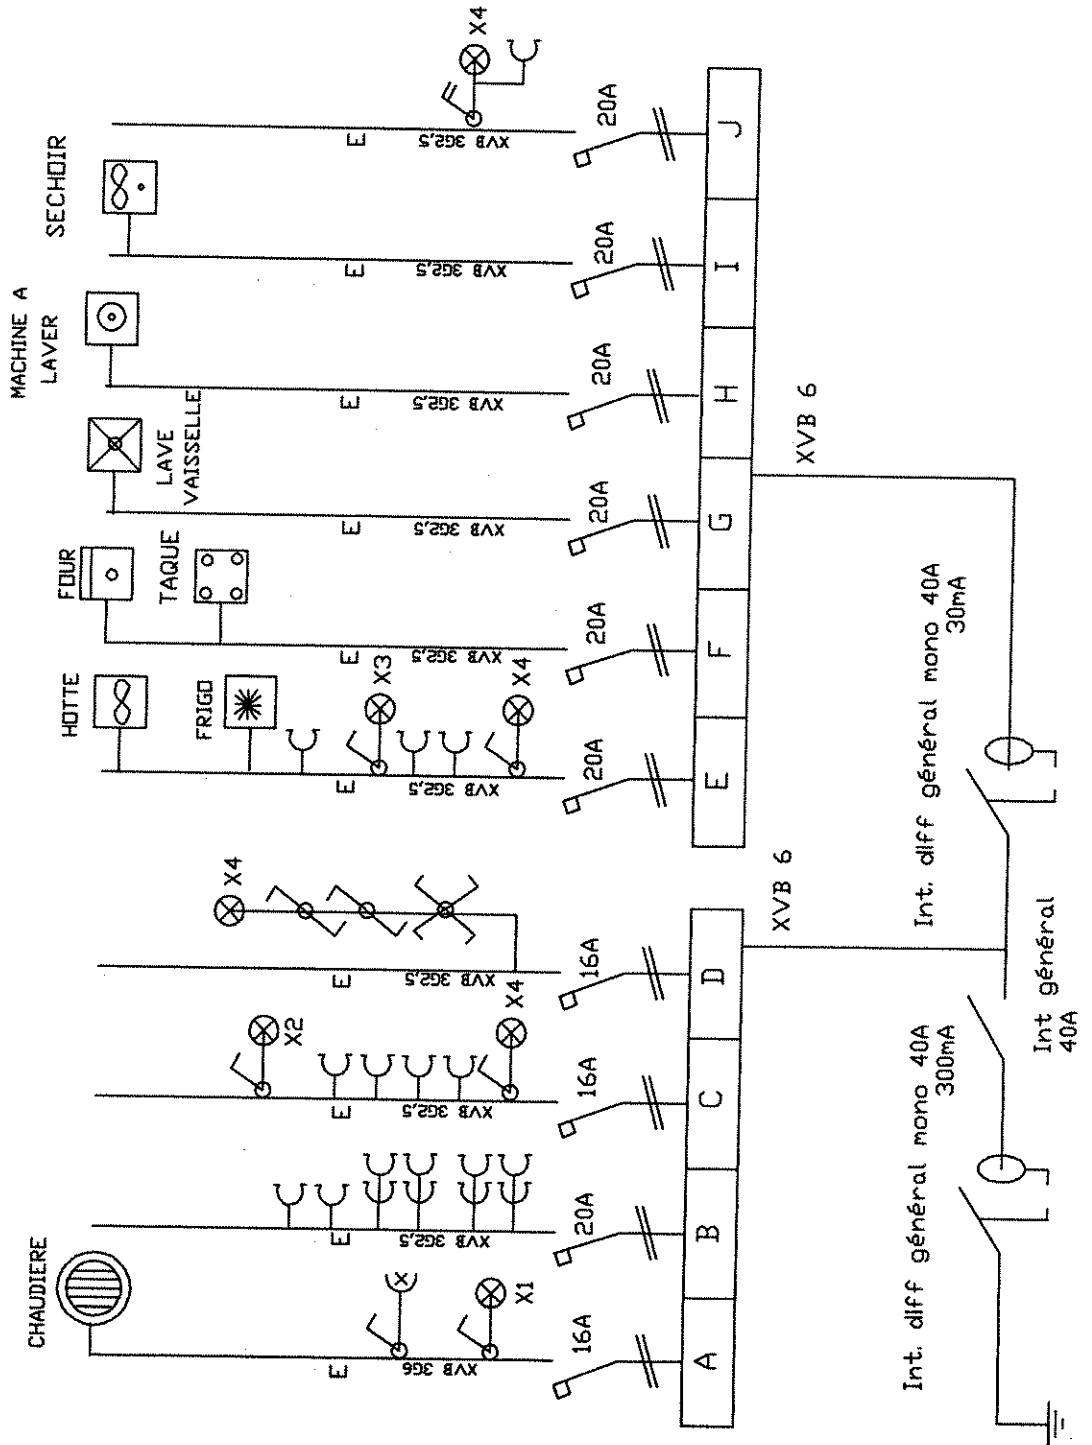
SECHOIR
MACHINE A LAVER
LAVE VAISSELLE
FOUR
TAQUE
HOTTE
FRIGO
CHAUDIERE

X4
X3
X4
X4
X2
X4
X1

E
XVB 3G2,5
E
XVB 3G2,5
E
XVB 3G2,5
E
XVB 3G2,5
E
XVB 3G2,5
E
XVB 3G2,5
E
XVB 3G2,5
E
XVB 3G2,5
E
XVB 3G2,5
E
XVB 3G6

20A
20A
20A
20A
20A
20A
16A
16A
20A
16A

J
I
H
G
F
E
D
C
B
A

XVB 6
XVB 6

Int. diff général mono 40A 30mA
Int. diff général mono 40A 300mA
Int général 40A